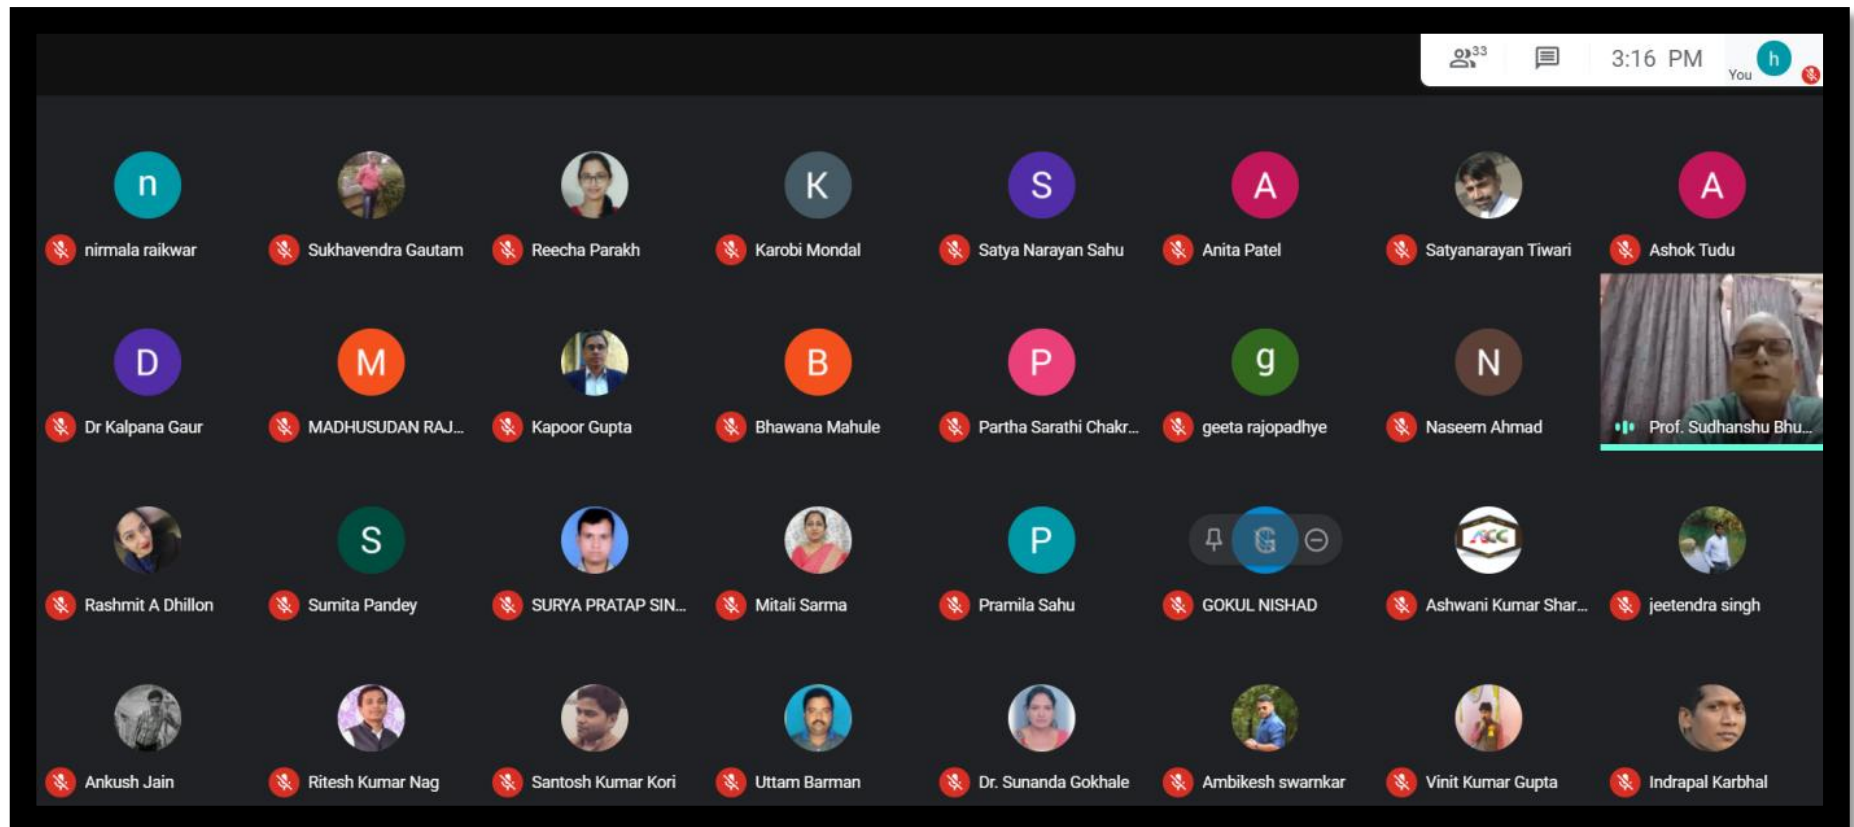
33 3:16 PM You h

n
nirmala raikwar

Sukhavendra Gautam

Reecha Parakh

K
Karobi Mondal

S
Satya Narayan Sahu

A
Anita Patel

Satyanarayan Tiwari

A
Ashok Tudu

D
Dr Kalpana Gaur

M
MADHUSUDAN RAJ...

Kapoor Gupta

B
Bhawana Mahule

P
Partha Sarathi Chakr...

g
geeta rajopadhye

N
Naseem Ahmad

Prof. Sudhanshu Bhu...

Rashmit A Dhillon

S
Sumita Pandey

SURYA PRATAP SIN...

Mitali Sarma

P
Pramila Sahu

GOKUL NISHAD

Ashwani Kumar Shar...

jeetendra singh

Ankush Jain

Ritesh Kumar Nag

Santosh Kumar Kori

Uttam Barman

Dr. Sunanda Gokhale

Ambikesh swarnkar

Vinit Kumar Gupta

Indrapal Karbhal